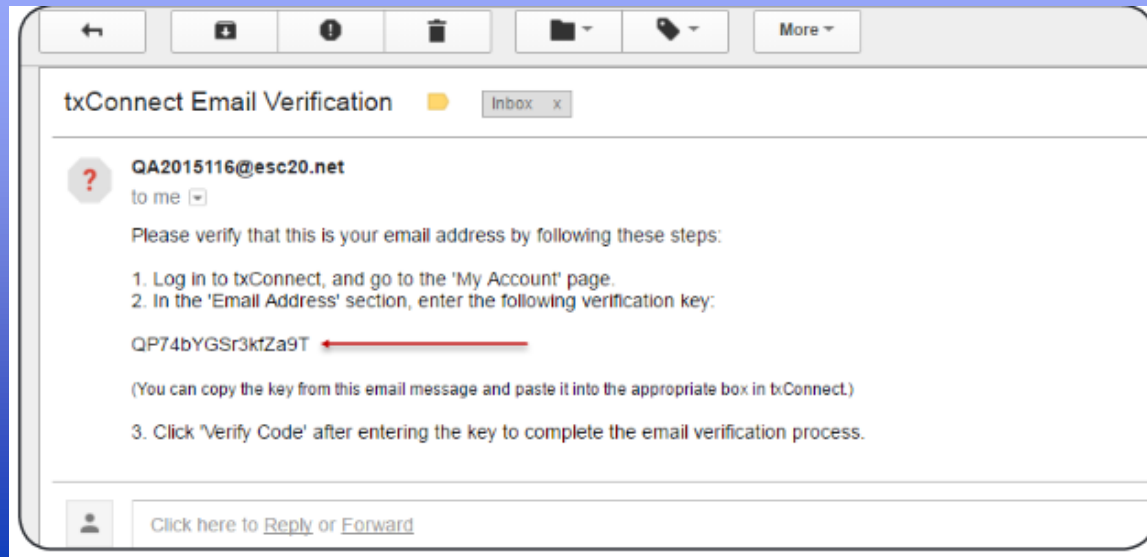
More

txConnect Email Verification

Inbox x

QA2015116@esc20.net

to me

Please verify that this is your email address by following these steps:

1. Log in to txConnect, and go to the 'My Account' page.
2. In the 'Email Address' section, enter the following verification key:

QP74bYGSr3kfZa9T

(You can copy the key from this email message and paste it into the appropriate box in txConnect.)

3. Click 'Verify Code' after entering the key to complete the email verification process.

Click here to Reply or Forward